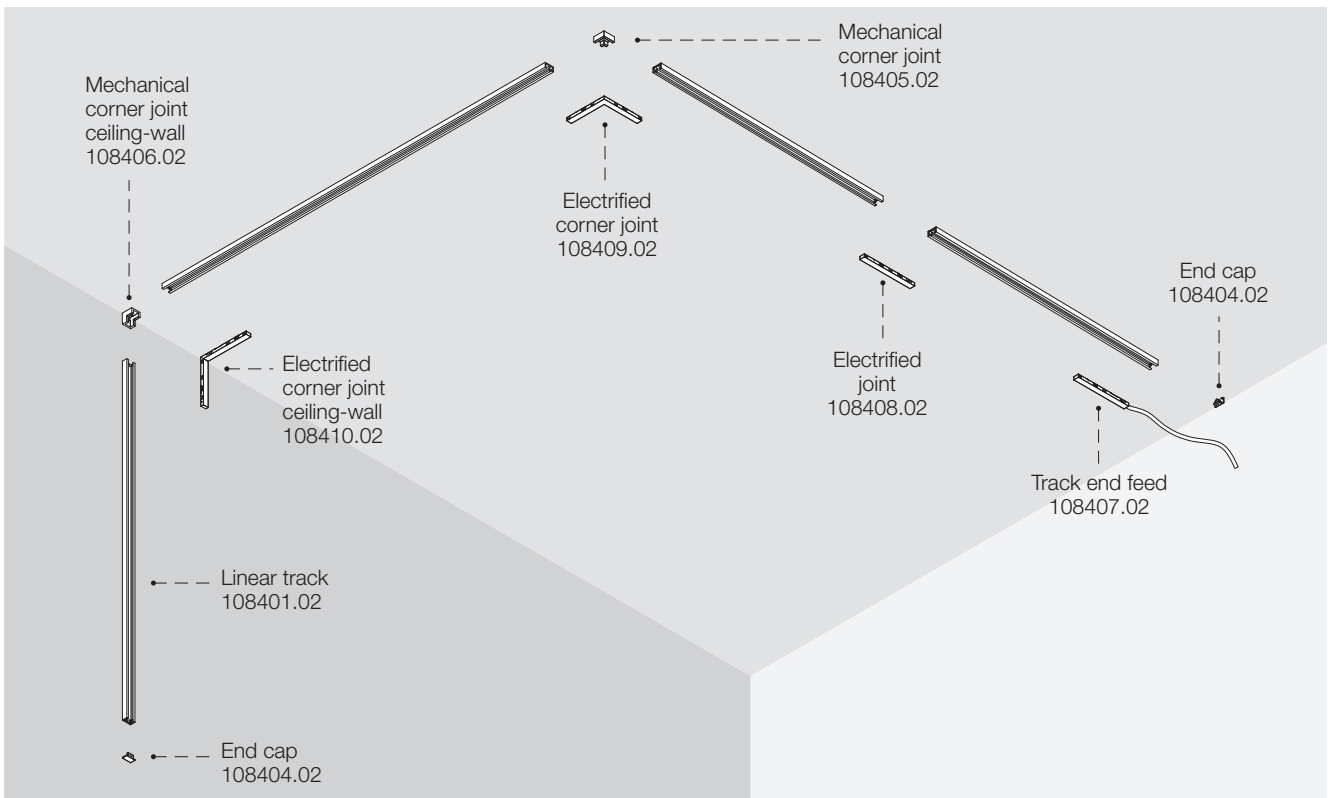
Mechanical corner joint 108405.02

Mechanical corner joint ceiling-wall 108406.02

Electrified corner joint 108409.02

End cap 108404.02

Electrified corner joint ceiling-wall 108410.02

Electrified joint 108408.02

Track end feed 108407.02

Linear track 108401.02

End cap 108404.02